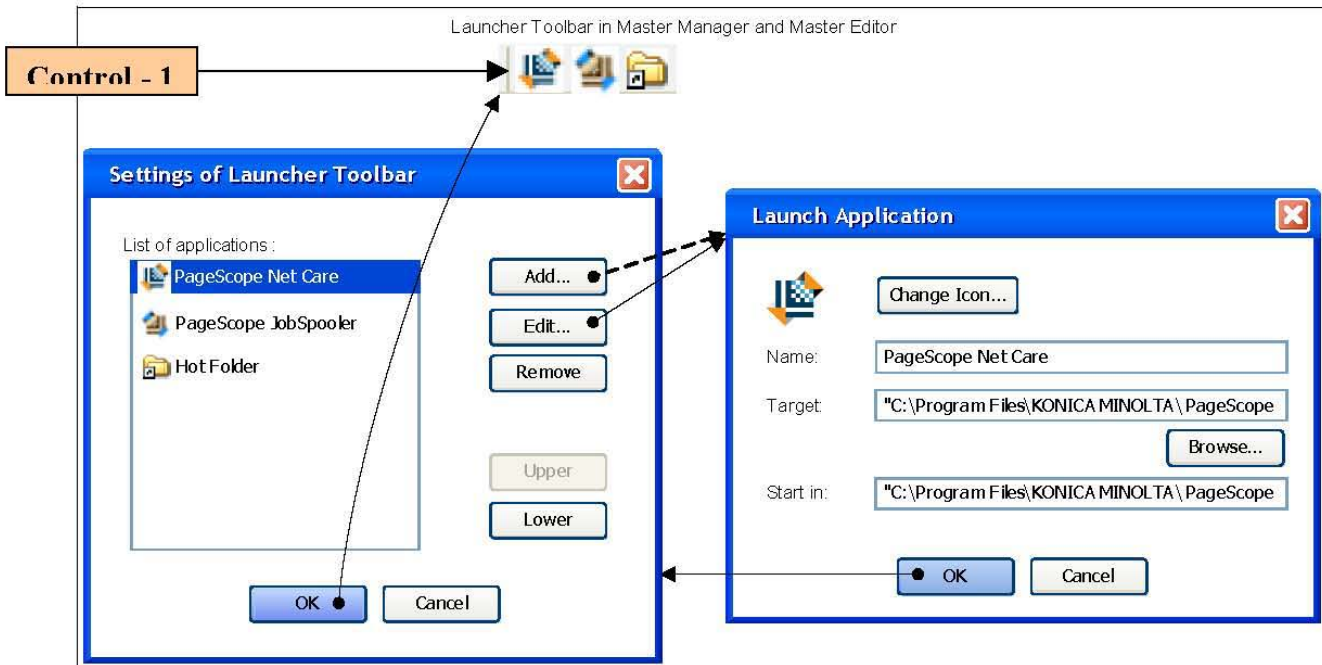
Launcher Toolbar in Master Manager and Master Editor

Control - 1

Settings of Launcher Toolbar

List of applications :

PageScope Net Care

PageScope JobSpooler

Hot Folder

Add...

Edit...

Remove

Upper

Lower

OK

Cancel

Launch Application

Change Icon...

Name:

PageScope Net Care

Target:

"C:\Program Files\KONICA MINOLTA\PageScope

Browse...

Start in:

"C:\Program Files\KONICA MINOLTA\PageScope

OK

Cancel